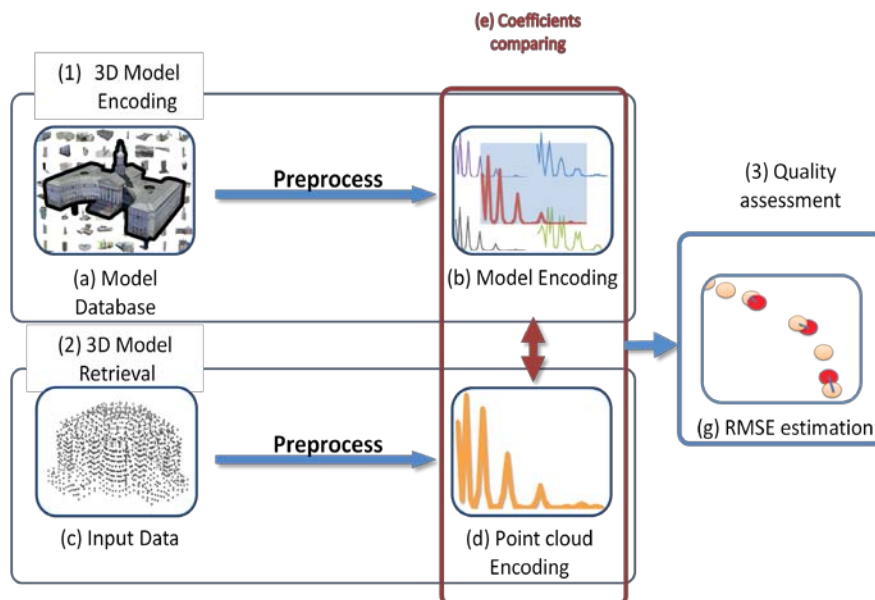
(e) Coefficients comparing

(1) 3D Model Encoding

Preprocess

(a) Model Database

(b) Model Encoding

(3) Quality assessment

(2) 3D Model Retrieval

Preprocess

(c) Input Data

(d) Point cloud Encoding

(g) RMSE estimation